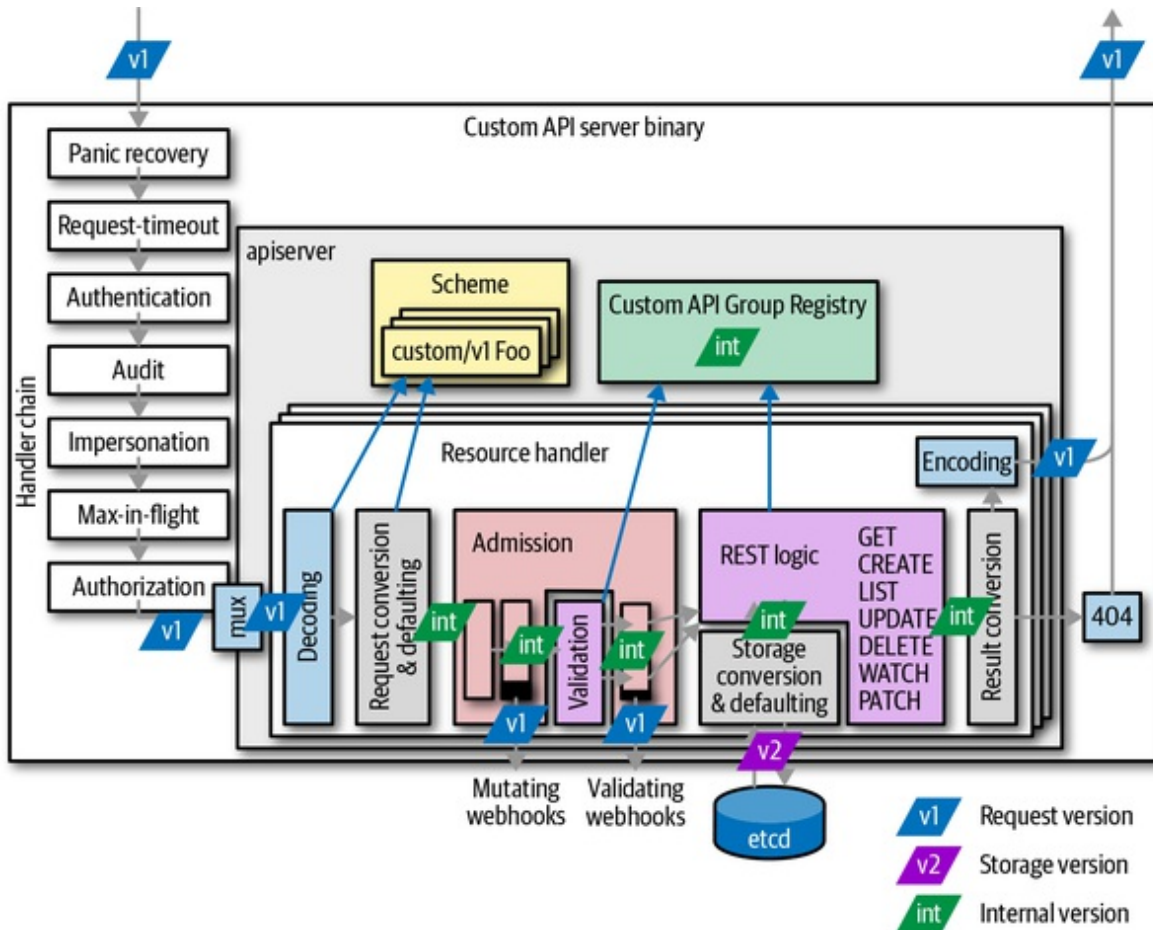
v1

v1

Custom API server binary

Handler chain

Panic recovery

Request-timeout

Authentication

Audit

Impersonation

Max-in-flight

Authorization

v1

mux

v1

apiserver

Scheme

custom/v1 Foo

Custom API Group Registry

int

Resource handler

Encoding

v1

Decoding

Request conversion & defaulting

int

Admission

int

Validation

int

v1

v1

REST logic

GET
CREATE
LIST
UPDATE
DELETE
WATCH
PATCH

int

Storage conversion & defaulting

int

Result conversion

404

v2

Mutating webhooks

Validating webhooks

etcd

v1 Request version

v2 Storage version

int Internal version